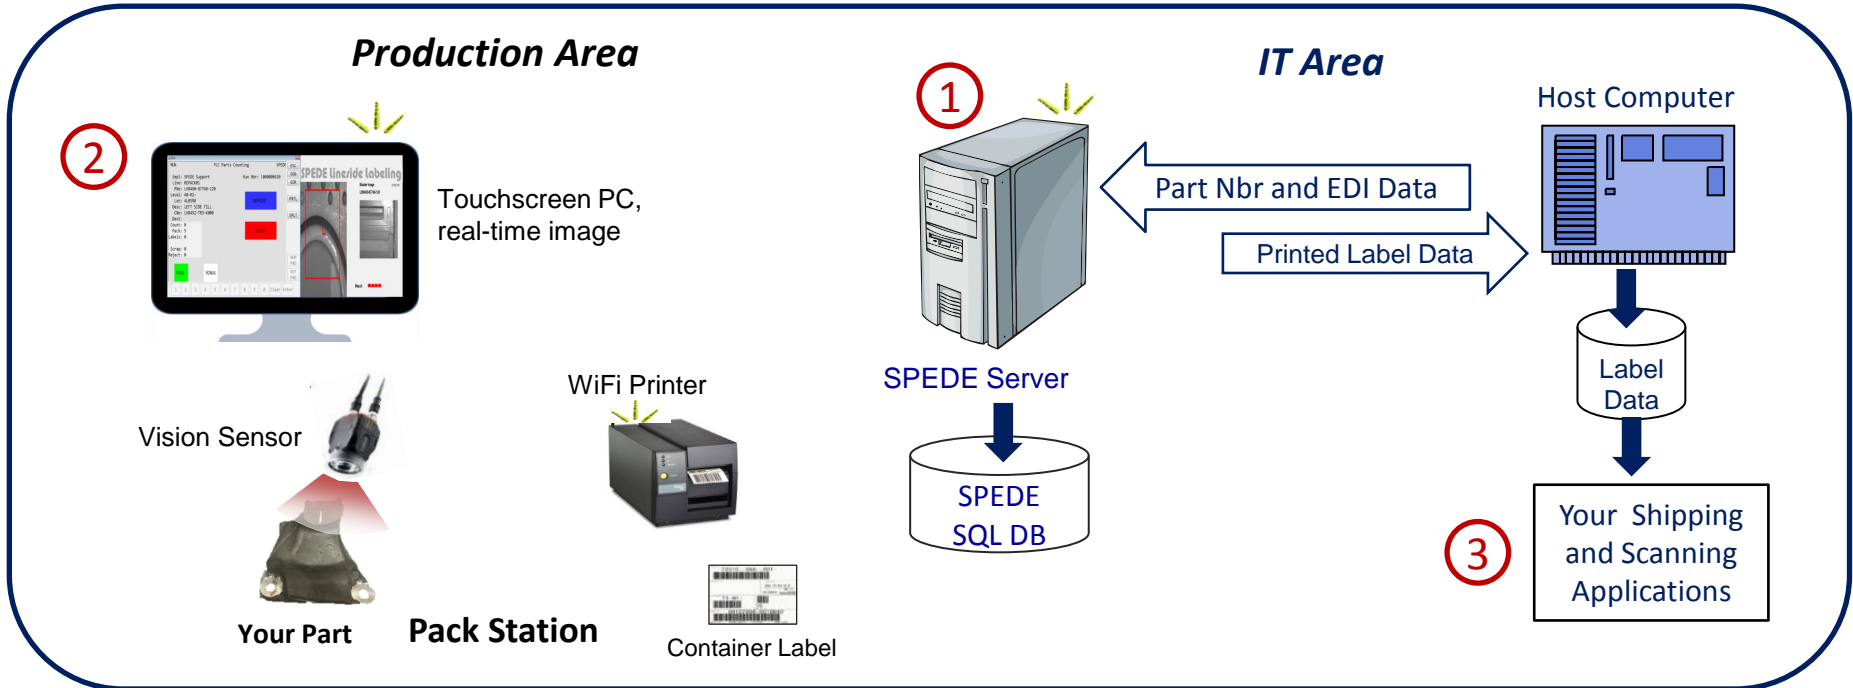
Production Area

IT Area

2

Touchscreen PC, real-time image

SPEDE Lineside Labeling

1

SPEDE Server

Host Computer

Part Nbr and EDI Data

Printed Label Data

Label Data

Vision Sensor

WiFi Printer

SPEDE SQL DB

Your Shipping and Scanning Applications

3

Your Part

Pack Station

Container Label